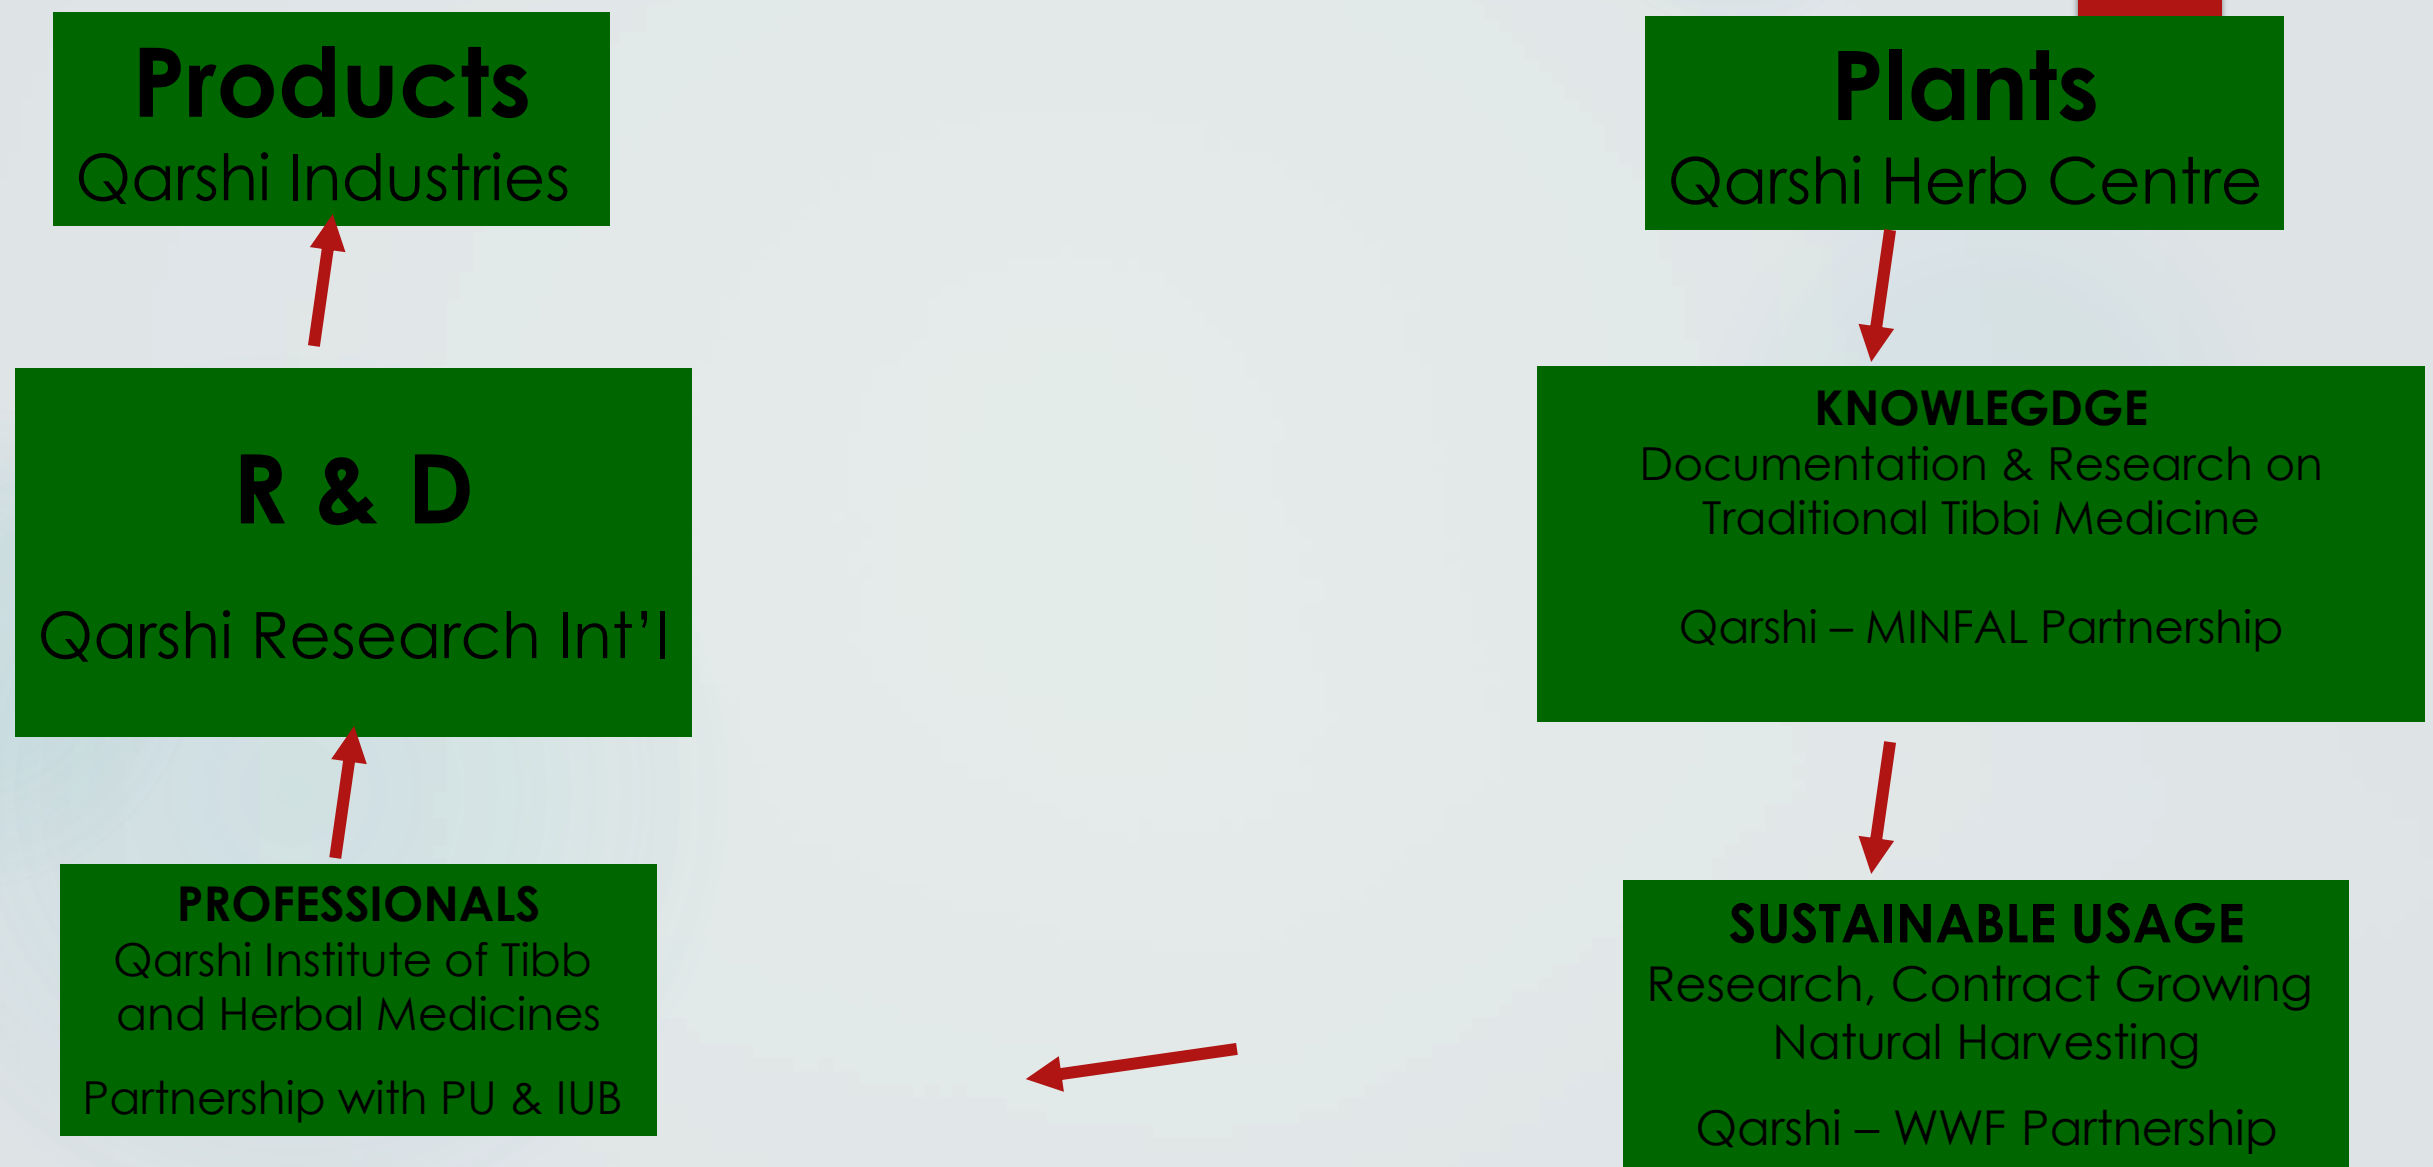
Products
Qarshi Industries

Plants
Qarshi Herb Centre

R & D

Qarshi Research Int'l

KNOWLEGDGE
Documentation & Research on Traditional Tibbi Medicine

Qarshi – MINFAL Partnership

PROFESSIONALS
Qarshi Institute of Tibb and Herbal Medicines

Partnership with PU & IUB

SUSTAINABLE USAGE
Research, Contract Growing Natural Harvesting

Qarshi – WWF Partnership